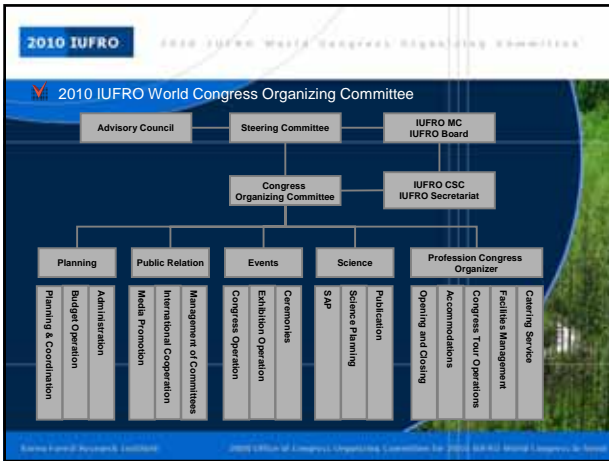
2010 IUFRO

2010 IUFRO World Congress Organizing Committee

2010 IUFRO World Congress Organizing Committee

Advisory Council

Steering Committee

IUFRO MC
IUFRO Board

Congress Organizing Committee

IUFRO CSC
IUFRO Secretariat

Planning

Planning & Coordination

Budget Operation

Administration

Public Relation

Media Promotion

International Cooperation

Management of Committees

Events

Congress Operation

Exhibition Operation

Ceremonies

Science

SAP

Science Planning

Publication

Profession Congress Organizer

Opening and Closing

Accommodations

Congress Tour Operations

Facilities Management

Catering Service

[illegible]

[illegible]